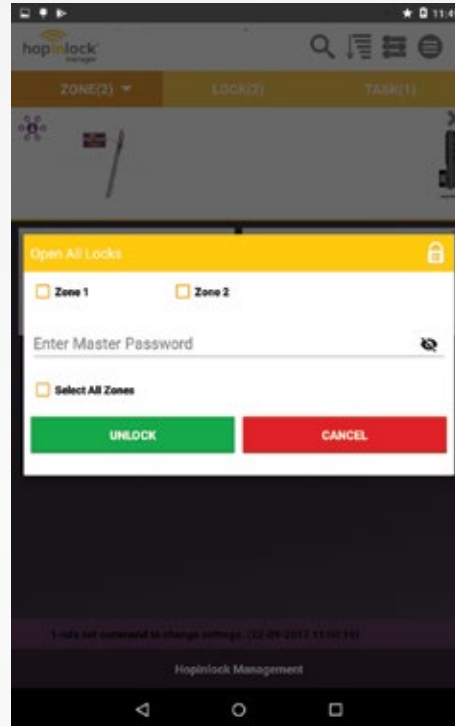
11:4

hopinlock manager

ZONE(2) ▾

LOCK(2)

TASK(1)

Open All Locks

Zone 1

Zone 2

Enter Master Password

Select All Zones

UNLOCK

CANCEL

Lock set command to change settings. (22-09-2017 11:00:10)

Hopinlock Management